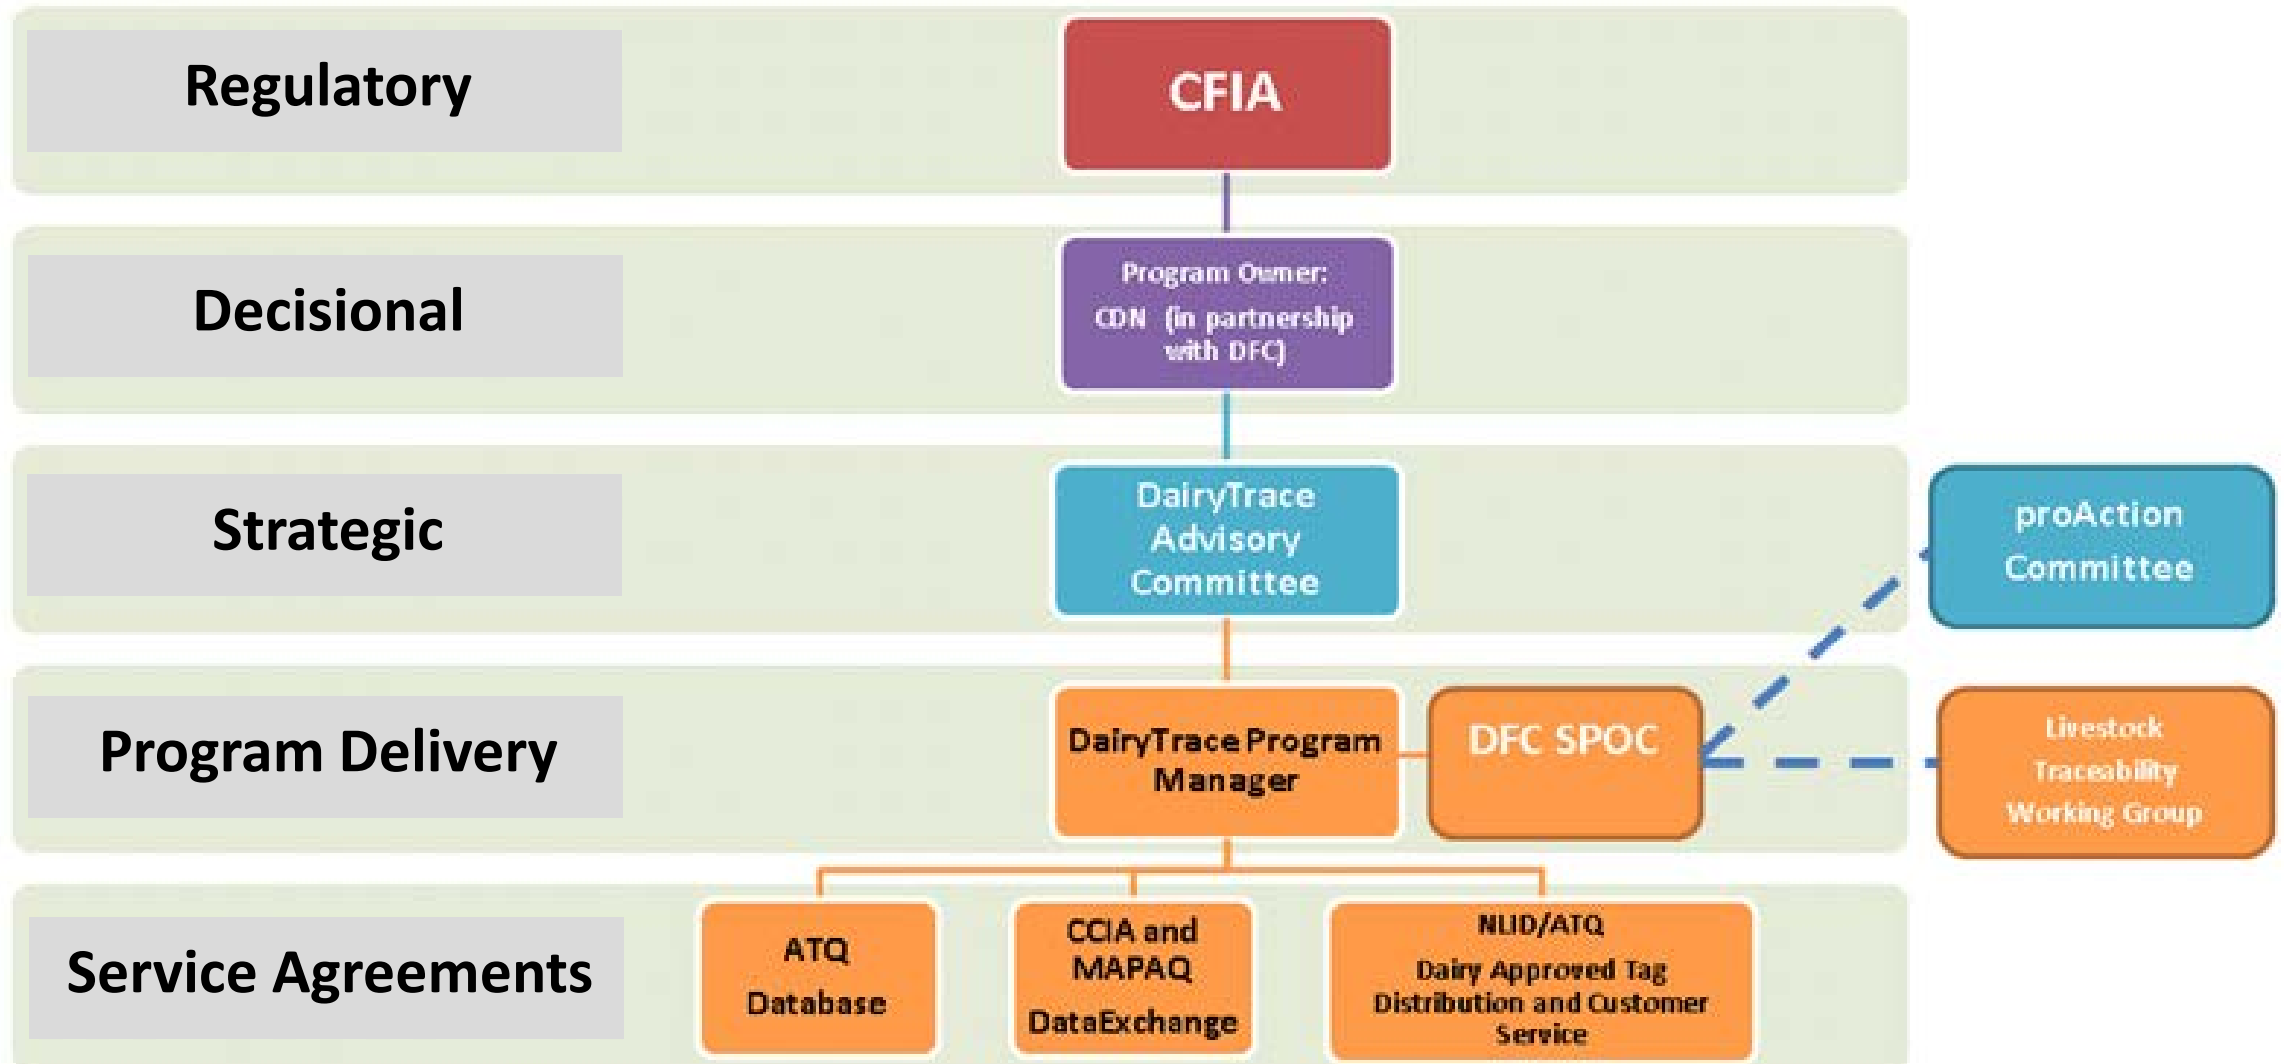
Regulatory

CFIA

Decisional

Program Owner:
CDN (in partnership with DFC)

Strategic

DairyTrace Advisory Committee

proAction Committee

Program Delivery

DairyTrace Program Manager

DFC SPOC

Livestock Traceability Working Group

Service Agreements

ATQ Database

CCIA and MAPAQ DataExchange

NLID/ATQ
Dairy Approved Tag Distribution and Customer Service